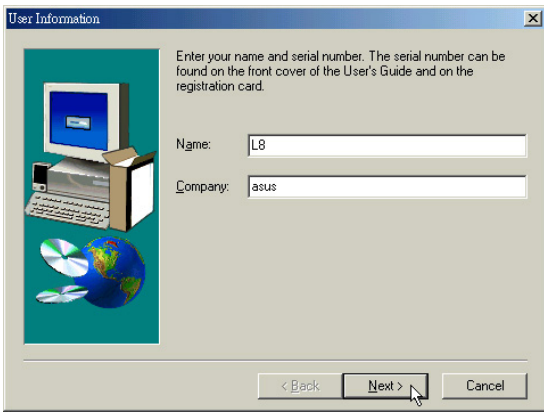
User Information

Enter your name and serial number. The serial number can be found on the front cover of the User's Guide and on the registration card.

Name: L8

Company: asus

< Back

Next >

Cancel